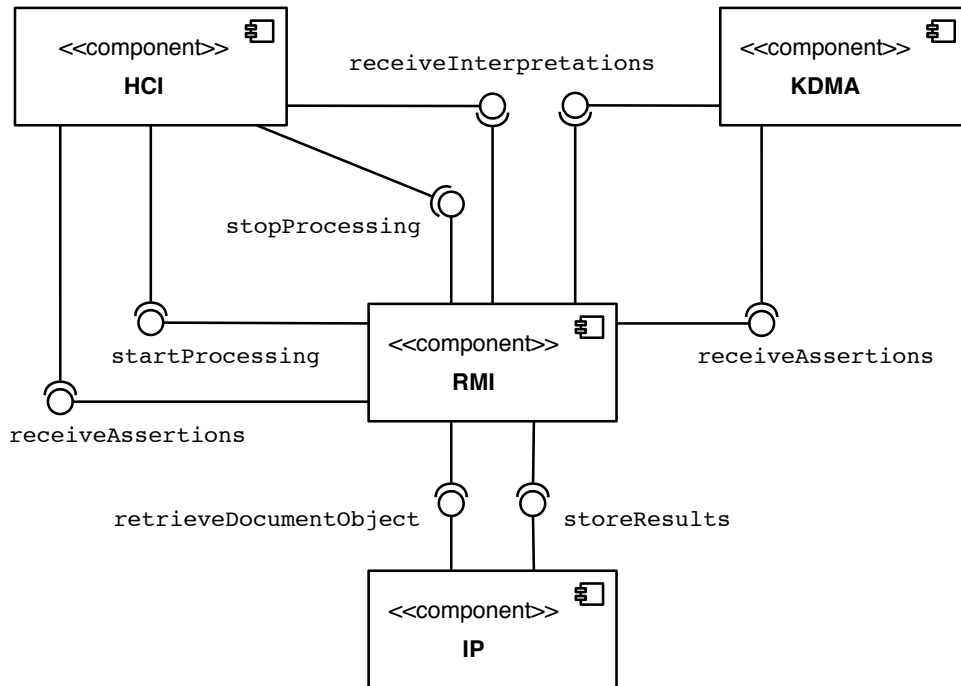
<<component>>
HCI

receiveInterpretations

<<component>>
KDMA

stopProcessing

startProcessing

<<component>>
RMI

receiveAssertions

receiveAssertions

retrieveDocumentObject

storeResults

<<component>>
IP